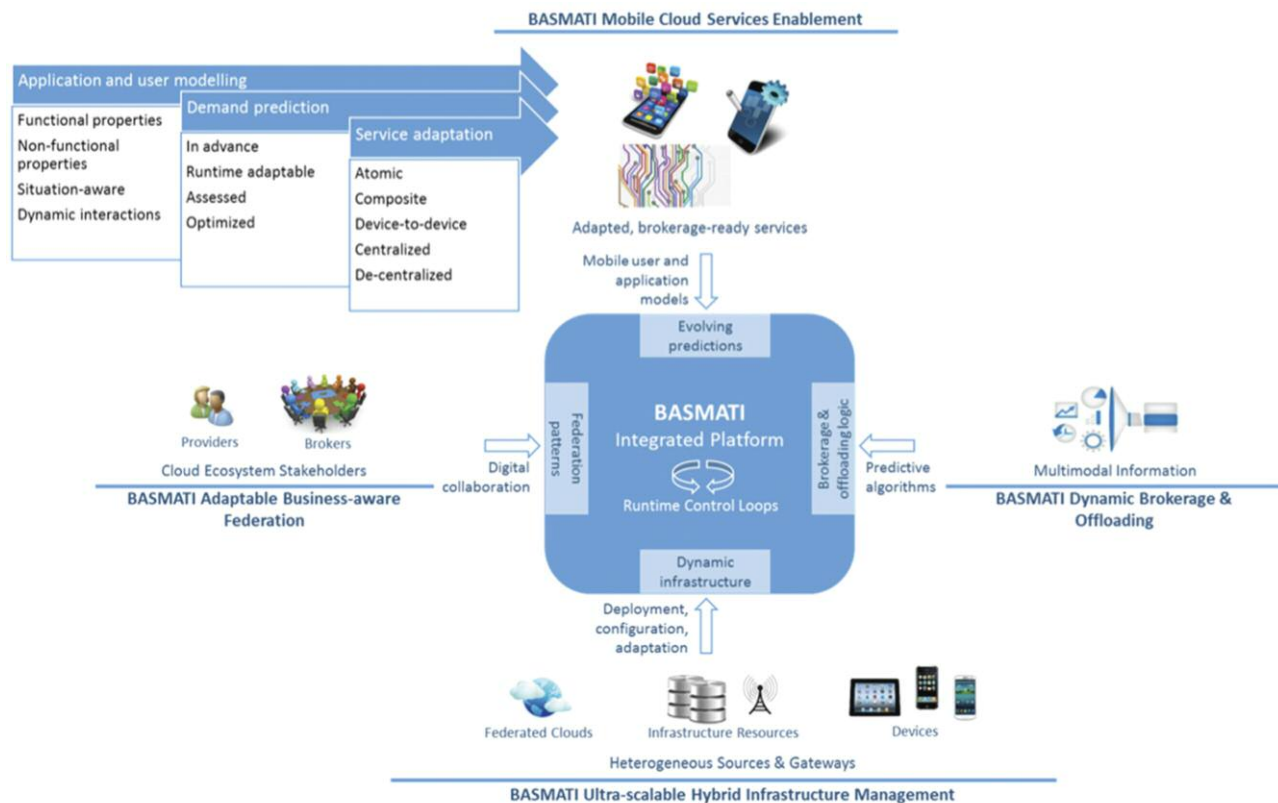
BASMATI Mobile Cloud Services Enablement

Application and user modelling

Functional properties
Non-functional properties
Situation-aware
Dynamic interactions

Demand prediction

In advance
Runtime adaptable
Assessed
Optimized

Service adaptation

Atomic
Composite
Device-to-device
Centralized
De-centralized

Adapted, brokerage-ready services

Mobile user and application models

Evolving predictions

Federation patterns

BASMATI
Integrated Platform

Runtime Control Loops

Brokerage & offloading logic

Dynamic infrastructure

Providers
Brokers
Cloud Ecosystem Stakeholders

Digital collaboration

BASMATI Adaptable Business-aware Federation

Predictive algorithms

Multimodal Information

BASMATI Dynamic Brokerage & Offloading

Deployment, configuration, adaptation

Federated Clouds
Infrastructure Resources
Devices

Heterogeneous Sources & Gateways

BASMATI Ultra-scalable Hybrid Infrastructure Management